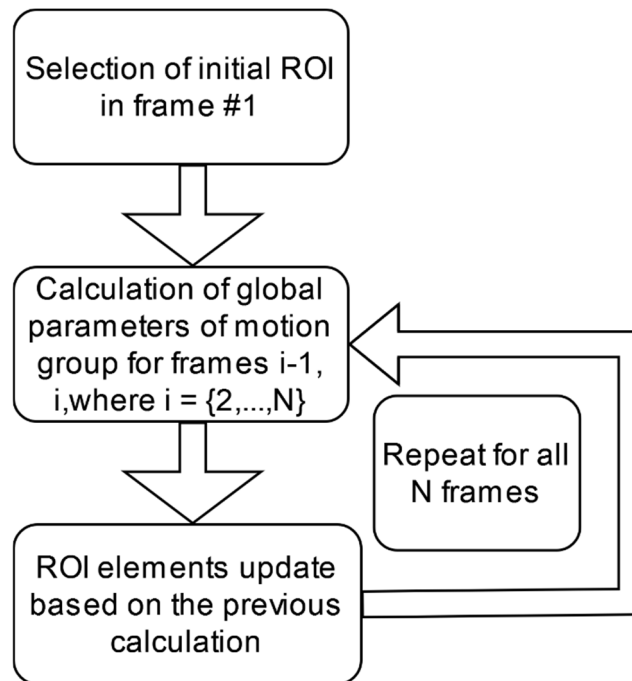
Selection of initial ROI in frame #1

Calculation of global parameters of motion group for frames i-1, i,where i = {2,...,N}

Repeat for all N frames

ROI elements update based on the previous calculation